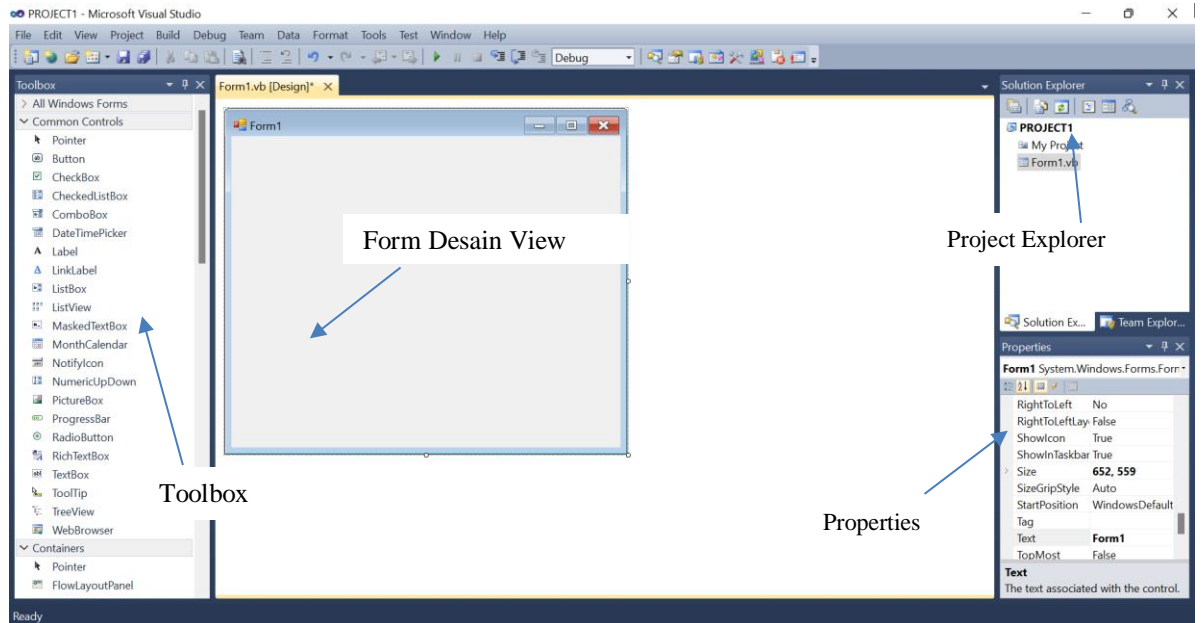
PROJECT1 - Microsoft Visual Studio

File Edit View Project Build Debug Team Data Format Tools Test Window Help

Debug

Toolbox

> All Windows Forms
Common Controls
Pointer
Button
CheckBox
CheckedListBox
ComboBox
DateTimePicker
Label
LinkLabel
ListBox
ListView
MaskedTextBox
MonthCalendar
NotifyIcon
NumericUpDown
PictureBox
ProgressBar
RadioButton
RichTextBox
TextBox
ToolTip
TreeView
WebBrowser
Containers
Pointer
FlowLayoutPanel

Toolbox

Form1.vb [Design]*

Form1

Form Desain View

Solution Explorer

PROJECT1
My Project
Form1.vb

Project Explorer

Solution Ex... Team Explor...

Properties

Form1 System.Windows.Forms.Form

| RightToLeft | No |
|---|---|
| RightToLeftLay | False |
| ShowIcon | True |
| ShowInTaskbar | True |
| Size | 652, 559 |
| SizeGripStyle | Auto |
| StartPosition | WindowsDefault |
| Tag | |
| Text | Form1 |
| TopMost | False |

Text
The text associated with the control.

Properties

Ready